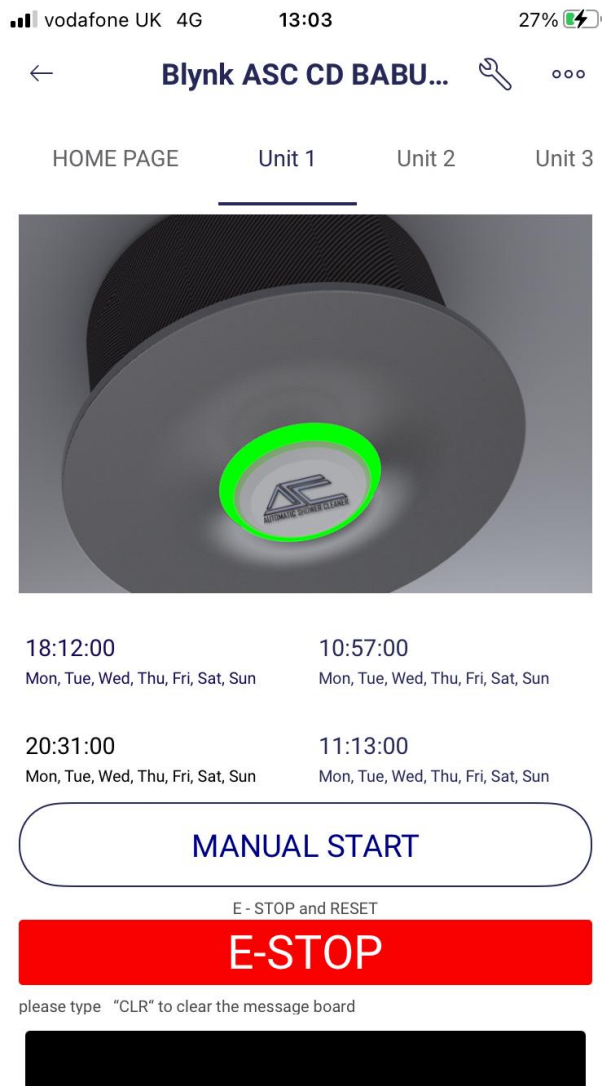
vodafone UK 4G 13:03 27%

Blynk ASC CD BABU... ooo

HOME PAGE Unit 1 Unit 2 Unit 3

ASC AUTOMATIC SHOWER CLEANER

18:12:00
Mon, Tue, Wed, Thu, Fri, Sat, Sun

10:57:00
Mon, Tue, Wed, Thu, Fri, Sat, Sun

20:31:00
Mon, Tue, Wed, Thu, Fri, Sat, Sun

11:13:00
Mon, Tue, Wed, Thu, Fri, Sat, Sun

MANUAL START

E - STOP and RESET

E-STOP

please type "CLR" to clear the message board